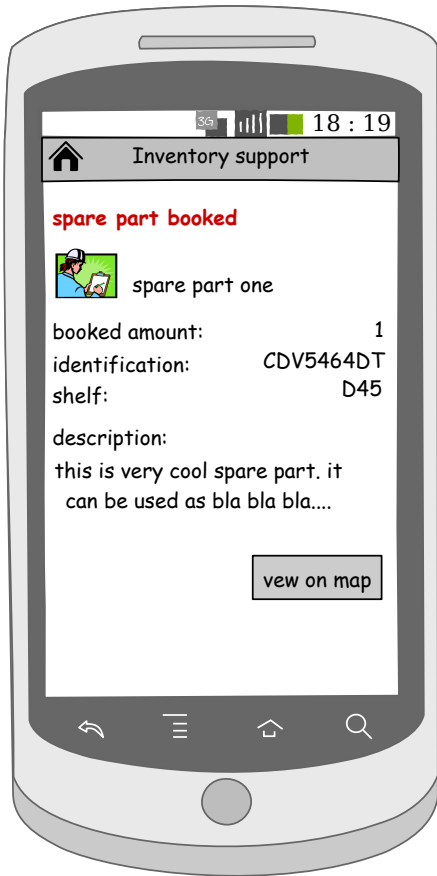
3G 18 : 19

Inventory support

spare part booked

spare part one

booked amount: 1
identification: CDV5464DT
shelf: D45

description:
this is very cool spare part. it can be used as bla bla bla....

vew on map